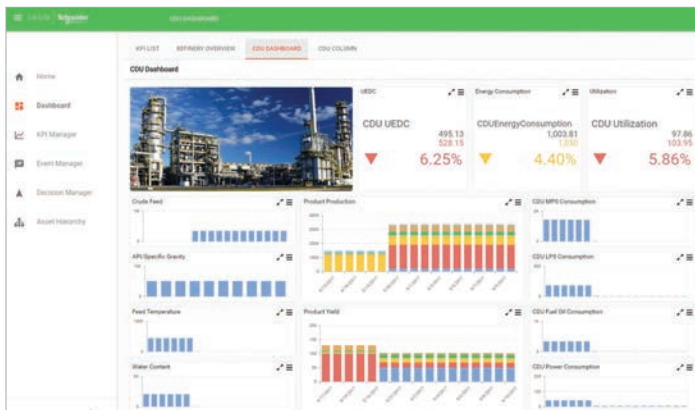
CDU DASHBOARD

Home
Dashboard
KPI Manager
Event Manager
Decision Manager
Asset Hierarchy

KPI LIST
REFINERY OVERVIEW
CDU DASHBOARD
CDU COLUMN

CDU Dashboard

UEDC
CDU UEDC
495.13
528.15
6.25%

Energy Consumption
CDUEnergyConsumption
1,003.81
1,050
4.40%

Utilization
CDU Utilization
97.86
103.95
5.86%

Crude Feed
Product Production
CDU MPS Consumption
API Specific Gravity
CDU LPS Consumption
Feed Temperature
Product Yield
CDU Fuel Oil Consumption
Water Content
CDU Power Consumption